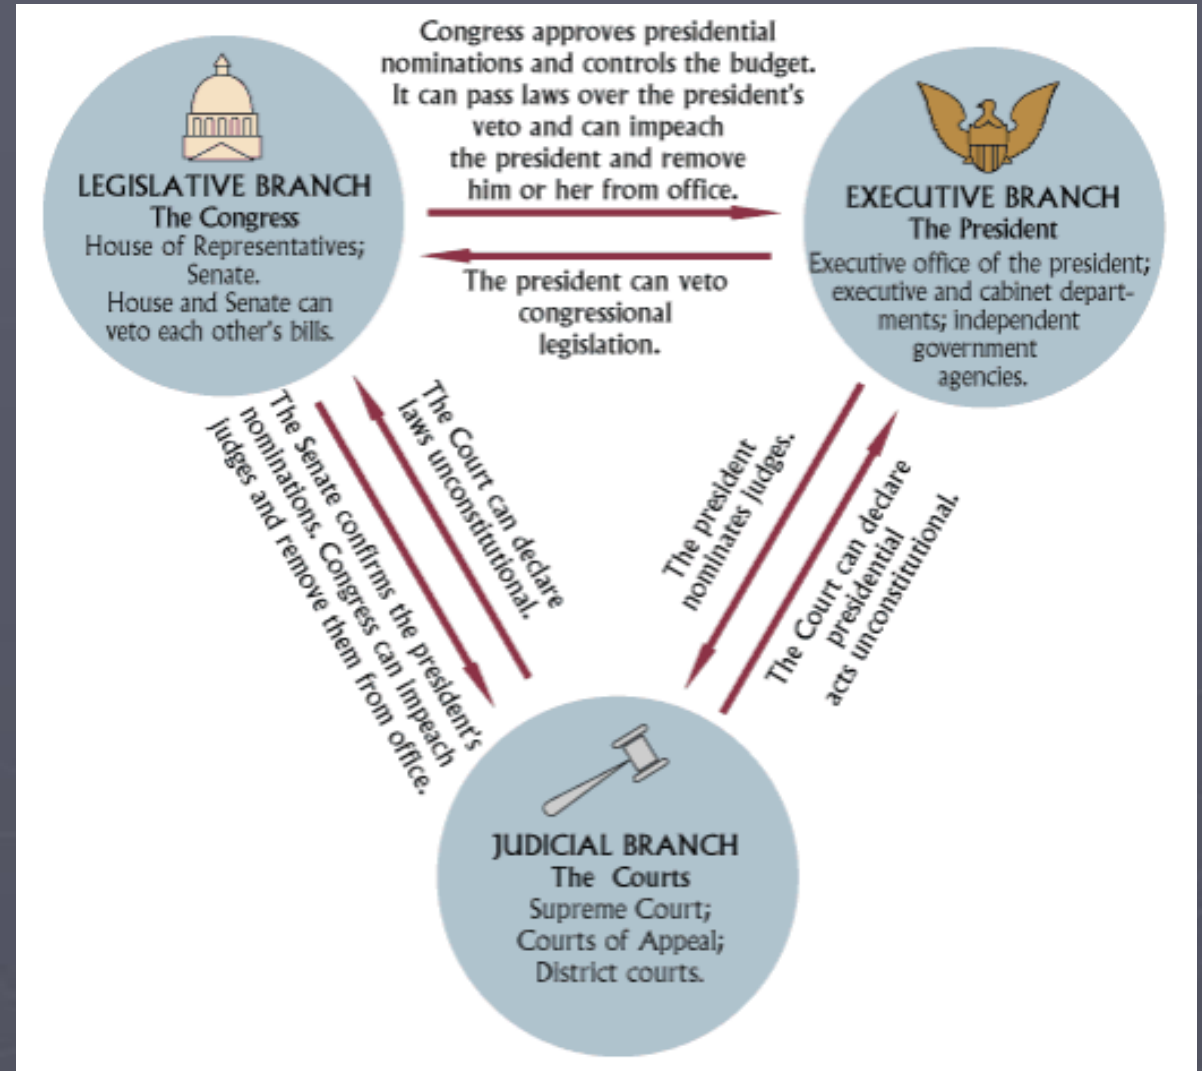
LEGISLATIVE BRANCH
The Congress
House of Representatives; Senate.
House and Senate can veto each other's bills.

Congress approves presidential nominations and controls the budget. It can pass laws over the president's veto and can impeach the president and remove him or her from office.

The president can veto congressional legislation.

EXECUTIVE BRANCH
The President
Executive office of the president; executive and cabinet departments; independent government agencies.

The Senate confirms the president's nominations. Congress can impeach judges and remove them from office.

The Court can declare laws unconstitutional.

The president nominates judges.

The Court can declare presidential acts unconstitutional.

JUDICIAL BRANCH
The Courts
Supreme Court;
Courts of Appeal;
District courts.